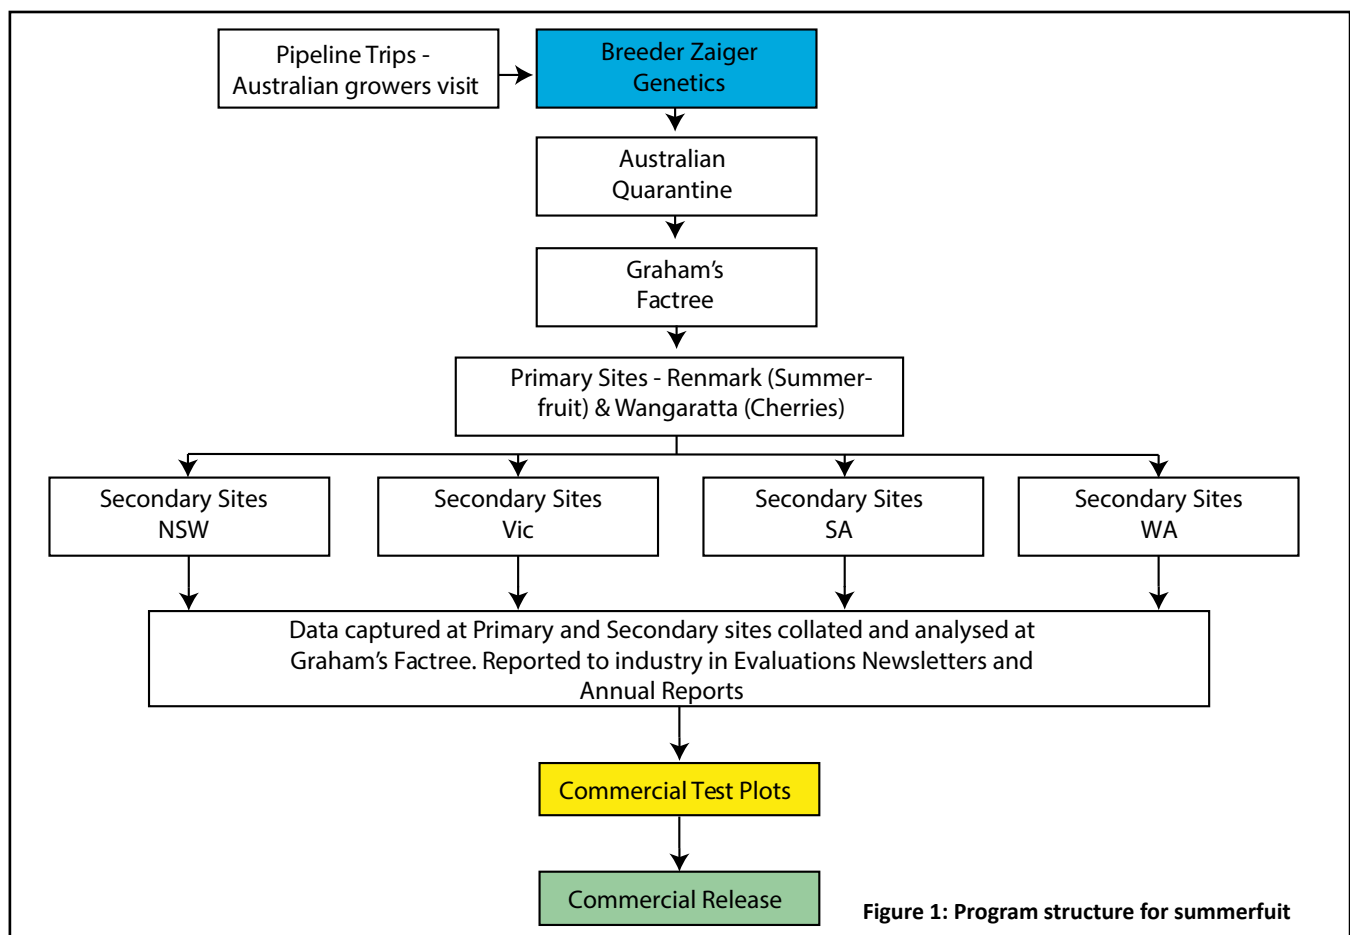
Pipeline Trips - Australian growers visit

Breeder Zaiger Genetics

Australian Quarantine

Graham's Factree

Primary Sites - Renmark (Summerfruit) & Wangaratta (Cherries)

Secondary Sites NSW

Secondary Sites Vic

Secondary Sites SA

Secondary Sites WA

Data captured at Primary and Secondary sites collated and analysed at Graham's Factree. Reported to industry in Evaluations Newsletters and Annual Reports

Commercial Test Plots

Commercial Release

Figure 1: Program structure for summerfuit